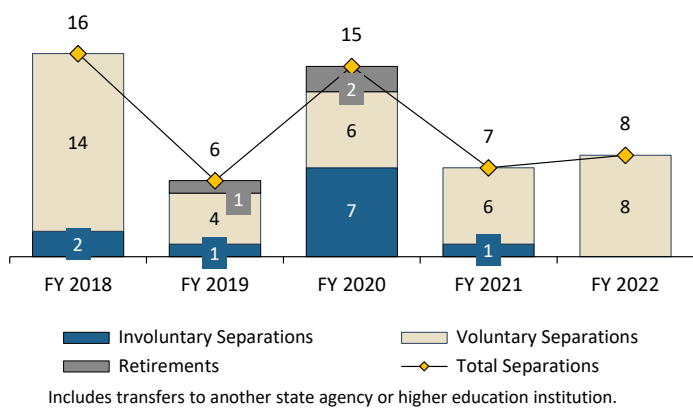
16
14
2
FY 2018

6
1
4
1
FY 2019

15
2
6
7
FY 2020

7
6
1
FY 2021

8
8
FY 2022

Involuntary Separations
Voluntary Separations
Retirements
Total Separations

Includes transfers to another state agency or higher education institution.